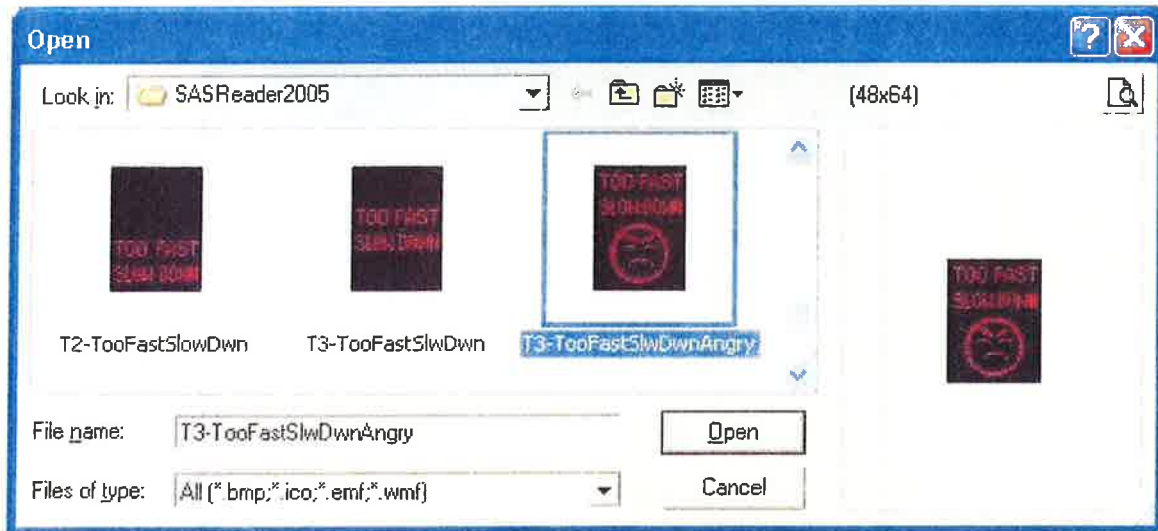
Open

Look in: SASReader2005

(48x64)

TOO FAST SLOW DOWN

T2-TooFastSlowDwn

TOO FAST SLOW DOWN

T3-TooFastSlwDwn

TOO FAST SLOW DOWN

T3-TooFastSlwDwnAngry

TOO FAST SLOW DOWN

File name: T3-TooFastSlwDwnAngry

Open

Files of type: All (*.bmp;*.ico;*.emf;*.wmf)

Cancel